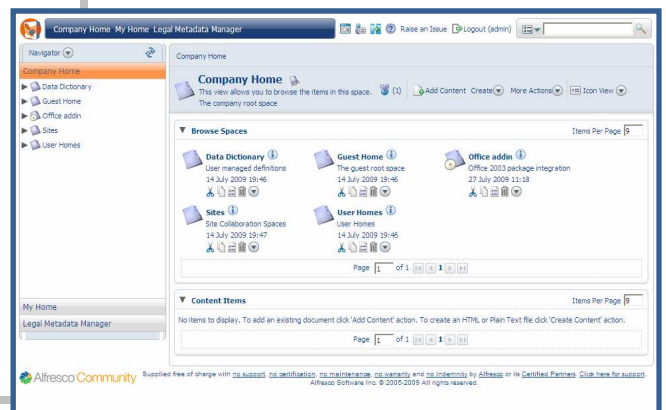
Company Home My Home Legal Metadata Manager

Raise an Issue Logout (admin)

Navigator

Company Home

Data Dictionary
Guest Home
Office addin
Sites
User Homes

My Home
Legal Metadata Manager

Company Home

Company Home
This view allows you to browse the items in this space.
The company root space

(1) Add Content Create More Actions Icon View

Browse Spaces

Items Per Page 9

Data Dictionary
User managed definitions
14 July 2009 19:46

Guest Home
The guest root space
14 July 2009 19:46

Office addin
Office 2003 package integration
27 July 2009 11:18

Sites
Site Collaboration Spaces
14 July 2009 19:47

User Homes
User Homes
14 July 2009 19:46

Page 1 of 1 1

Content Items

Items Per Page 9

No items to display. To add an existing document click 'Add Content' action. To create an HTML or Plain Text file click 'Create Content' action.

Page 1 of 1 1

Alfresco Community

Supplied free of charge with no support, no certification, no maintenance, no warranty and no indemnity by Alfresco or its Certified Partners. Click here for support. Alfresco Software Inc. © 2005-2009 All rights reserved.